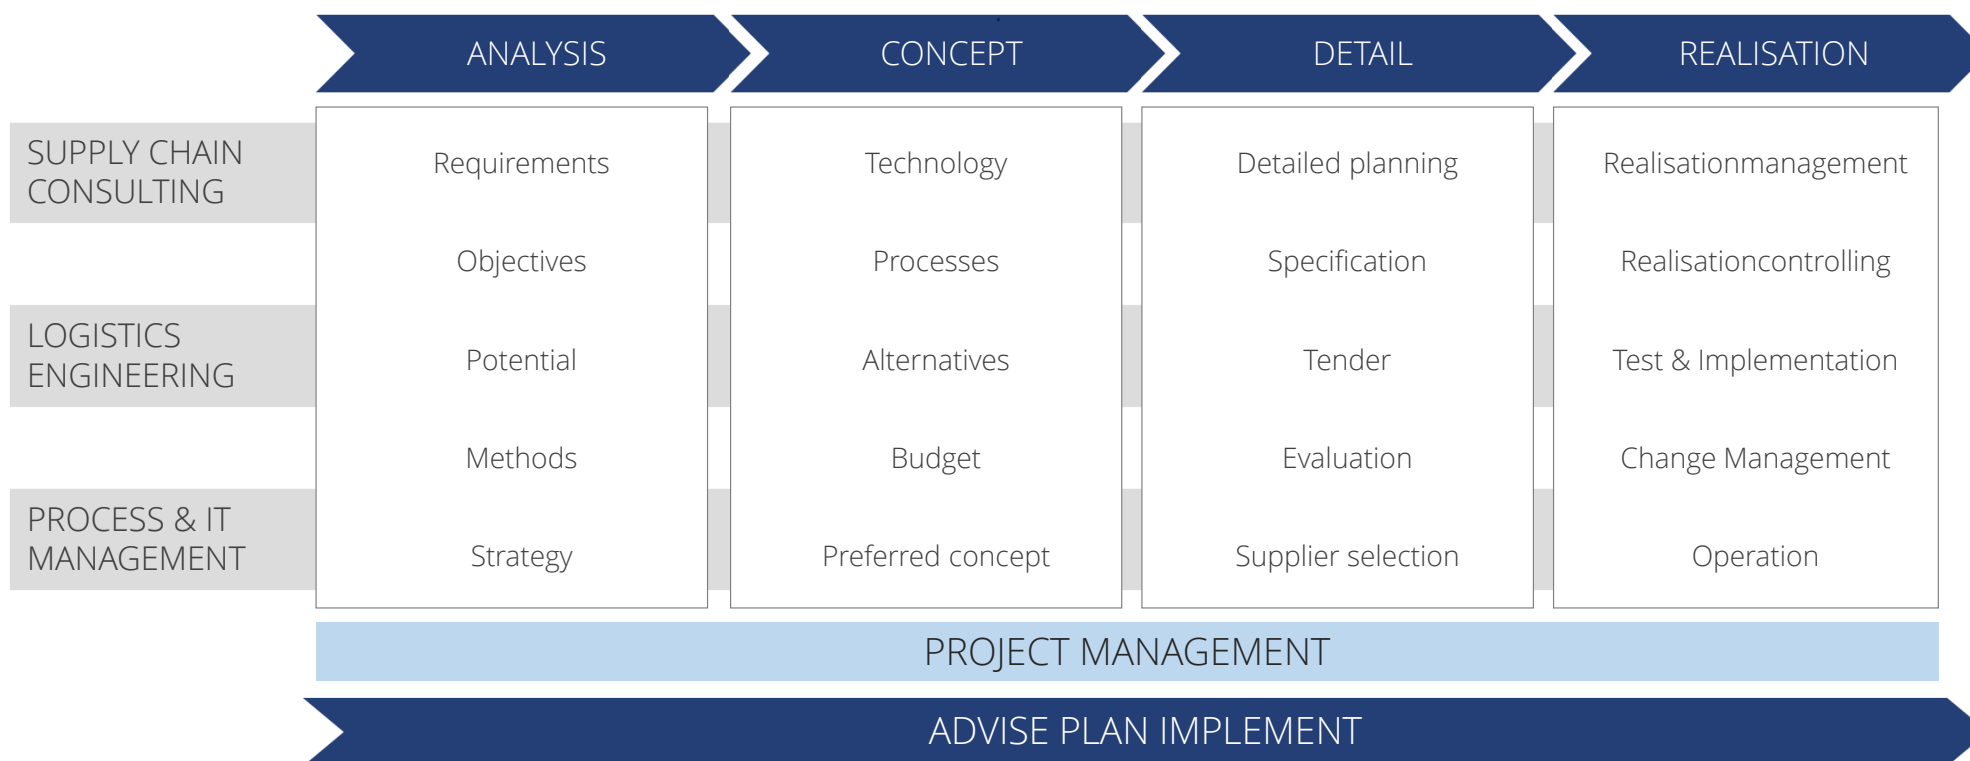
|  | ANALYSIS | CONCEPT | DETAIL | REALISATION |
|---|---|---|---|---|
| SUPPLY CHAIN CONSULTING | Requirements | Technology | Detailed planning | Realisationmanagement |
|  | Objectives | Processes | Specification | Realisationcontrolling |
| LOGISTICS ENGINEERING | Potential | Alternatives | Tender | Test & Implementation |
|  | Methods | Budget | Evaluation | Change Management |
| PROCESS & IT MANAGEMENT | Strategy | Preferred concept | Supplier selection | Operation |

PROJECT MANAGEMENT

ADVISE PLAN IMPLEMENT